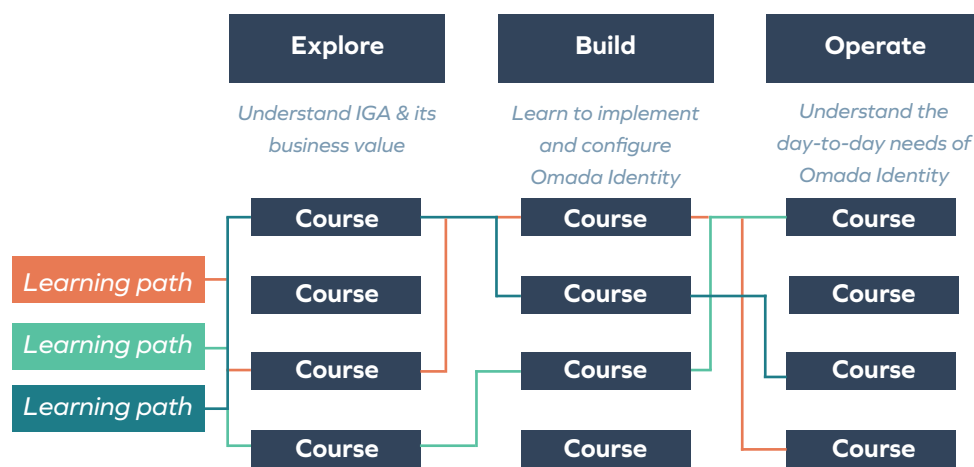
Explore

Understand IGA & its business value

Build

Learn to implement and configure Omada Identity

Operate

Understand the day-to-day needs of Omada Identity

Learning path

Learning path

Learning path

Course

Course

Course

Course

Course

Course

Course

Course

Course

Course

Course

Course